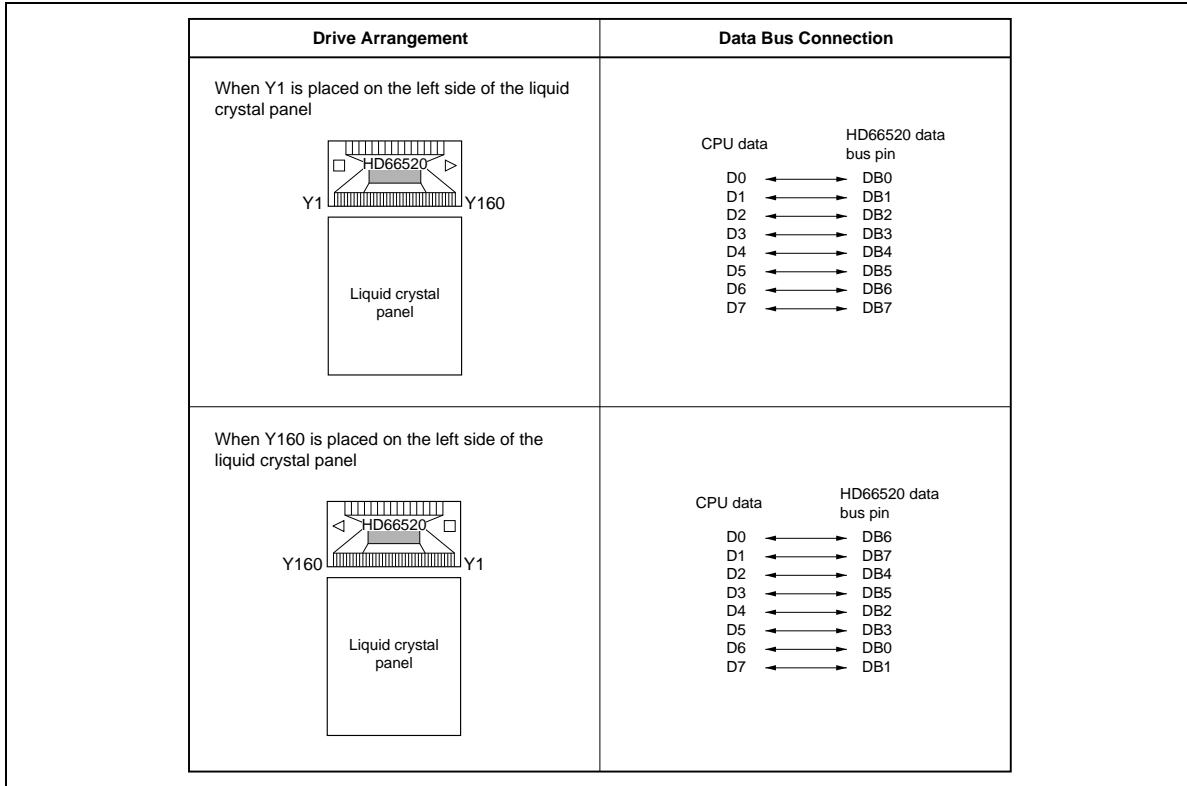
| Drive Arrangement | Data Bus Connection |
|---|---|
| When Y1 is placed on the left side of the liquid crystal panel<br>HD66520<br>Y1 Y160<br>Liquid crystal panel | CPU data HD66520 data bus pin<br>D0 DB0<br>D1 DB1<br>D2 DB2<br>D3 DB3<br>D4 DB4<br>D5 DB5<br>D6 DB6<br>D7 DB7 |
| When Y160 is placed on the left side of the liquid crystal panel<br>HD66520<br>Y160 Y1<br>Liquid crystal panel | CPU data HD66520 data bus pin<br>D0 DB6<br>D1 DB7<br>D2 DB4<br>D3 DB5<br>D4 DB2<br>D5 DB3<br>D6 DB0<br>D7 DB1 |